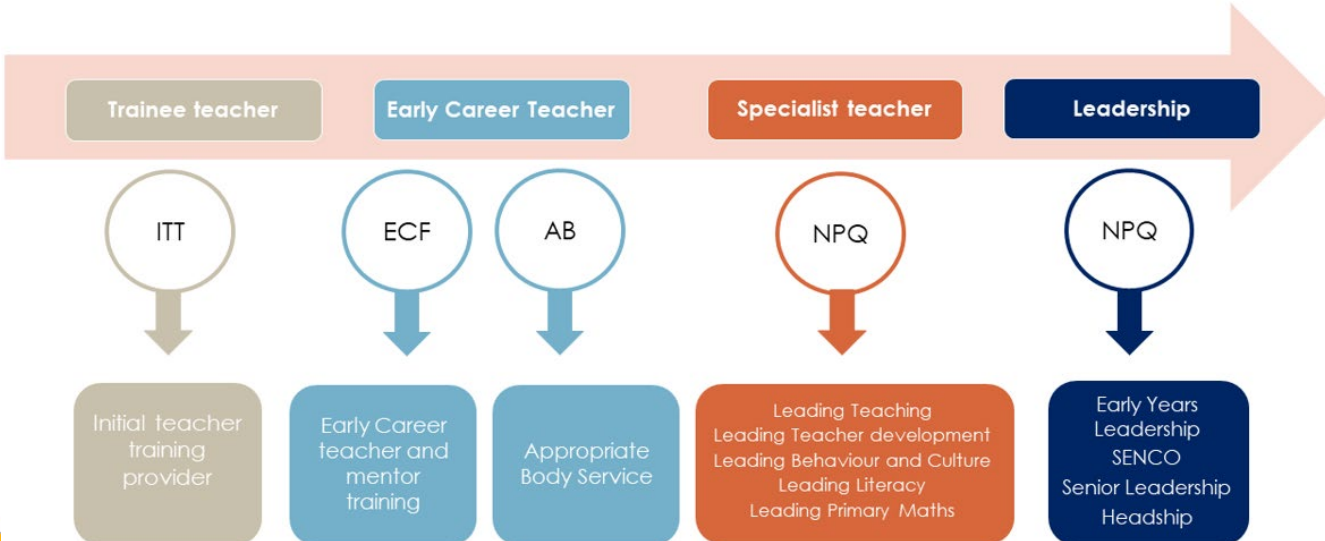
Trainee teacher

Early Career Teacher

Specialist teacher

Leadership

ITT

ECF

AB

NPQ

NPQ

Initial teacher training provider

Early Career teacher and mentor training

Appropriate Body Service

Leading Teaching
Leading Teacher development
Leading Behaviour and Culture
Leading Literacy
Leading Primary Maths

Early Years Leadership
SENCO
Senior Leadership
Headship